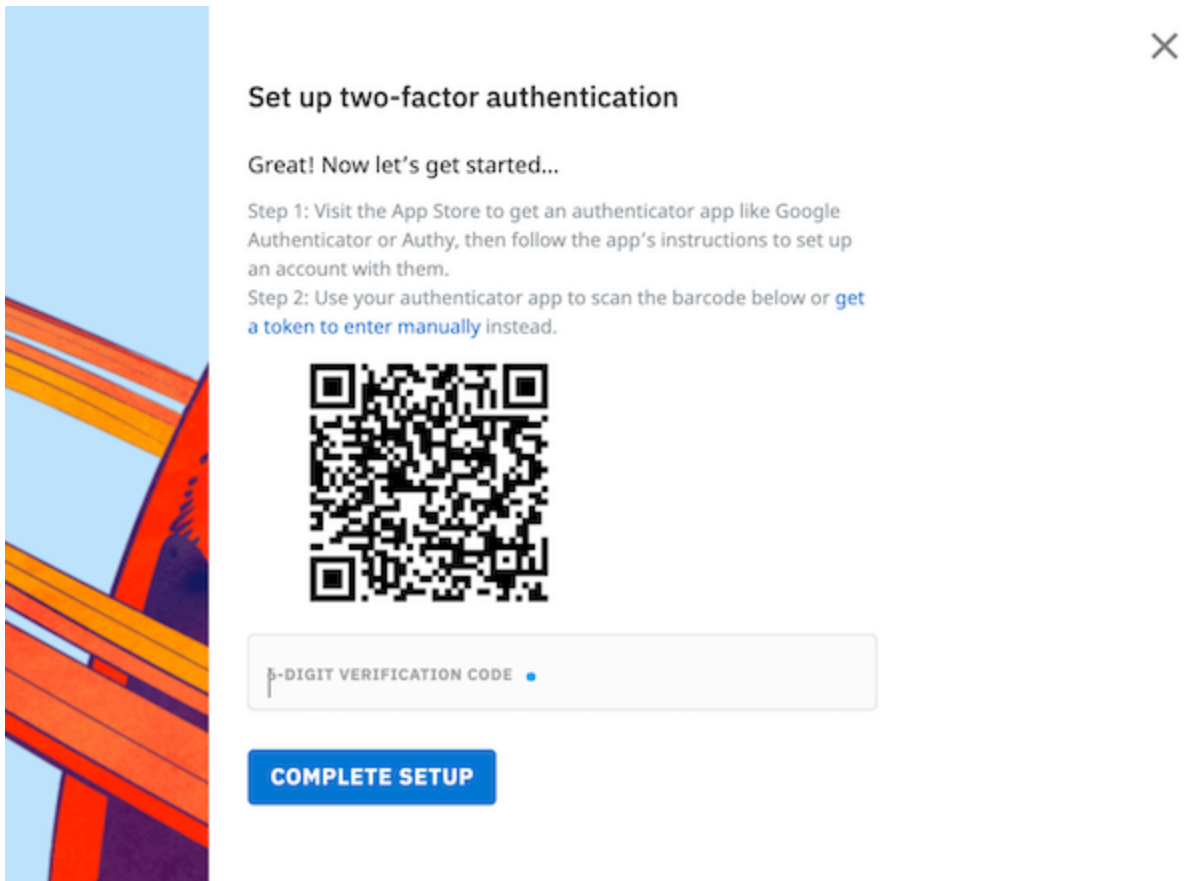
×

Set up two-factor authentication

Great! Now let's get started...

Step 1: Visit the App Store to get an authenticator app like Google Authenticator or Authy, then follow the app's instructions to set up an account with them.
Step 2: Use your authenticator app to scan the barcode below or get a token to enter manually instead.

6-DIGIT VERIFICATION CODE

COMPLETE SETUP